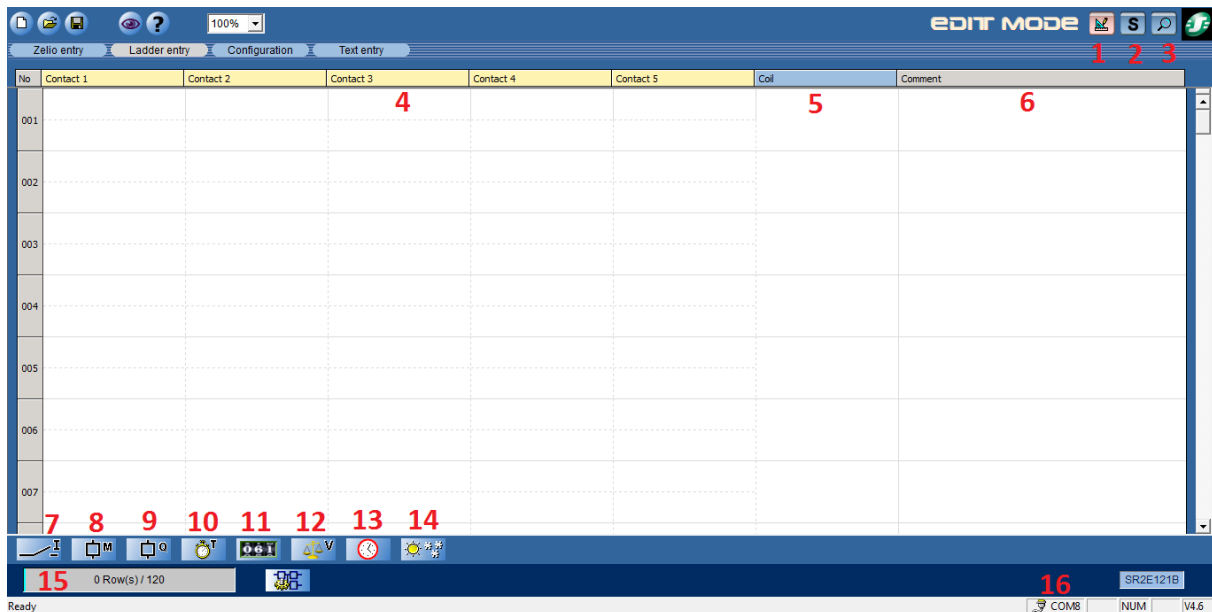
100%

EDIT MODE

S

1 2 3

Zelio entry Ladder entry Configuration Text entry

| No | Contact 1 | Contact 2 | Contact 3 | Contact 4 | Contact 5 | Coil | Comment |
|---|---|---|---|---|---|---|---|
| | | | 4 | | | 5 | 6 |
| 001 | | | | | | | |
| 002 | | | | | | | |
| 003 | | | | | | | |
| 004 | | | | | | | |
| 005 | | | | | | | |
| 006 | | | | | | | |
| 007 | | | | | | | |

7 8 9 10 11 12 13 14

I M Q T V

15 0 Row(s) / 120

16

SR2E121B

Ready COM8 NUM V4.6